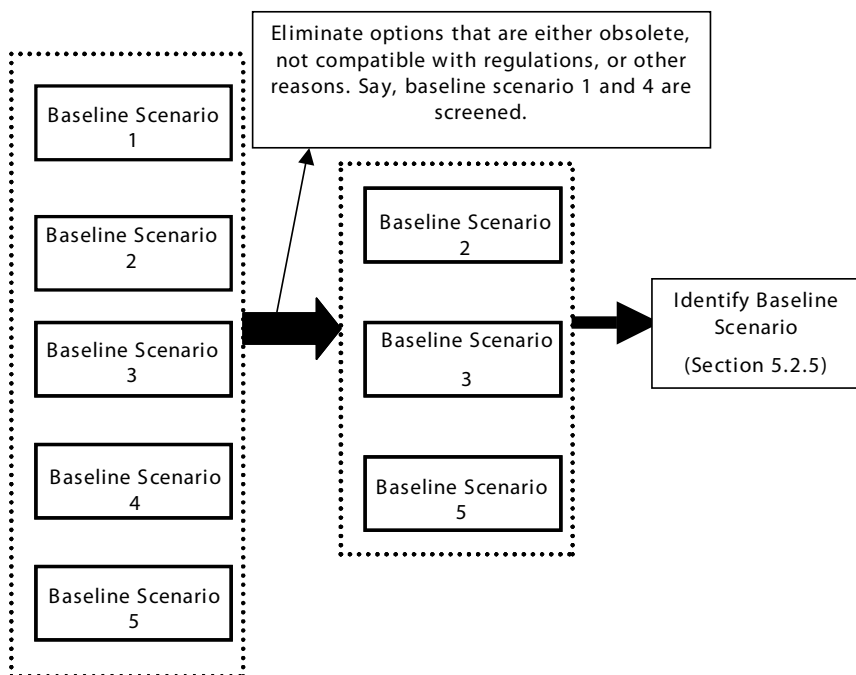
Baseline Scenario 1

Baseline Scenario 2

Baseline Scenario 3

Baseline Scenario 4

Baseline Scenario 5

Eliminate options that are either obsolete, not compatible with regulations, or other reasons. Say, baseline scenario 1 and 4 are screened.

Baseline Scenario 2

Baseline Scenario 3

Baseline Scenario 5

Identify Baseline Scenario

(Section 5.2.5)